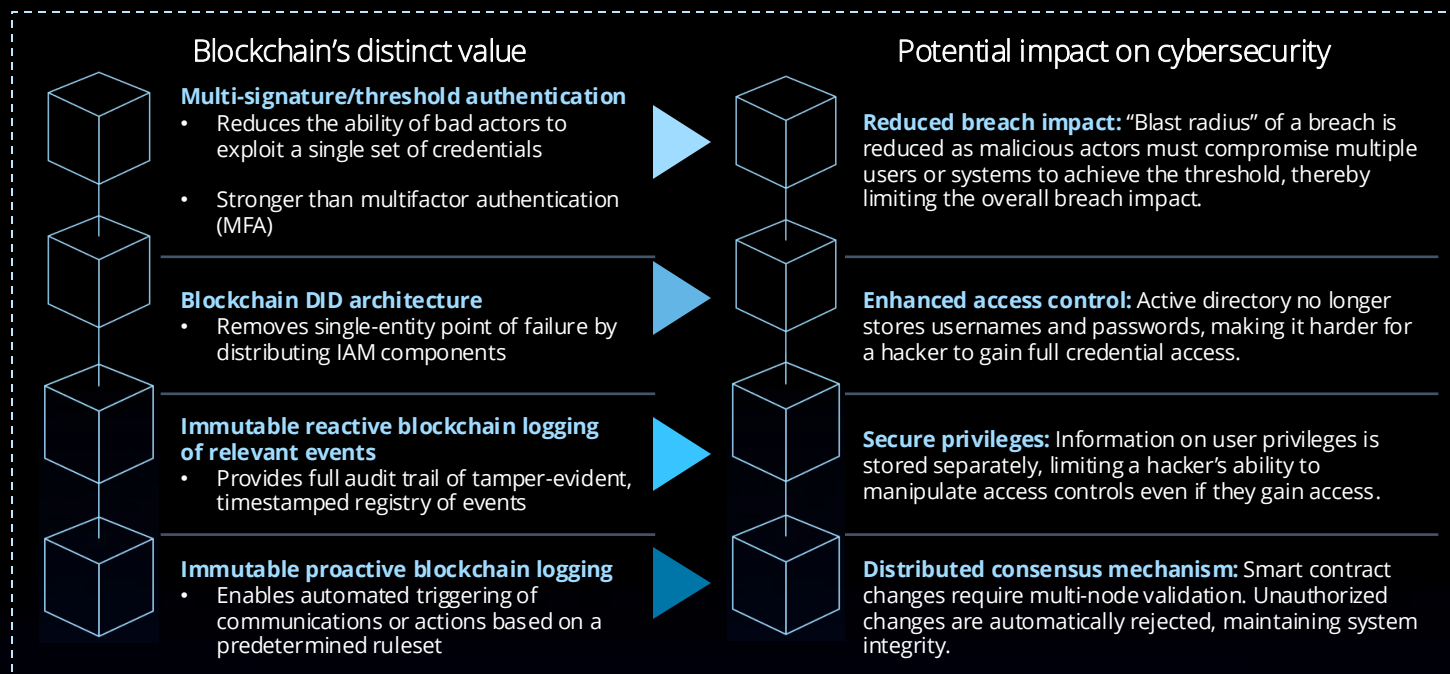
Blockchain's distinct value

Multi-signature/threshold authentication
• Reduces the ability of bad actors to exploit a single set of credentials
• Stronger than multifactor authentication (MFA)

Blockchain DID architecture
• Removes single-entity point of failure by distributing IAM components

Immutable reactive blockchain logging of relevant events
• Provides full audit trail of tamper-evident, timestamped registry of events

Immutable proactive blockchain logging
• Enables automated triggering of communications or actions based on a predetermined ruleset

Potential impact on cybersecurity

Reduced breach impact: "Blast radius" of a breach is reduced as malicious actors must compromise multiple users or systems to achieve the threshold, thereby limiting the overall breach impact.

Enhanced access control: Active directory no longer stores usernames and passwords, making it harder for a hacker to gain full credential access.

Secure privileges: Information on user privileges is stored separately, limiting a hacker's ability to manipulate access controls even if they gain access.

Distributed consensus mechanism: Smart contract changes require multi-node validation. Unauthorized changes are automatically rejected, maintaining system integrity.